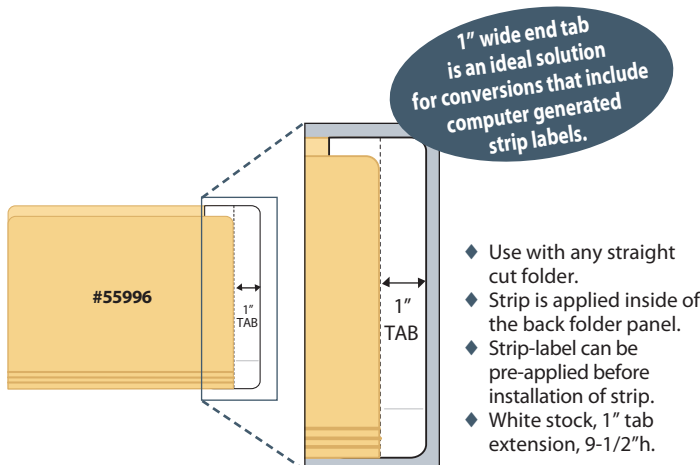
1" wide end tab is an ideal solution for conversions that include computer generated strip labels.

#55996

1" TAB

1" TAB

♦ Use with any straight cut folder.
♦ Strip is applied inside of the back folder panel.
♦ Strip-label can be pre-applied before installation of strip.
♦ White stock, 1" tab extension, 9-1/2"h.